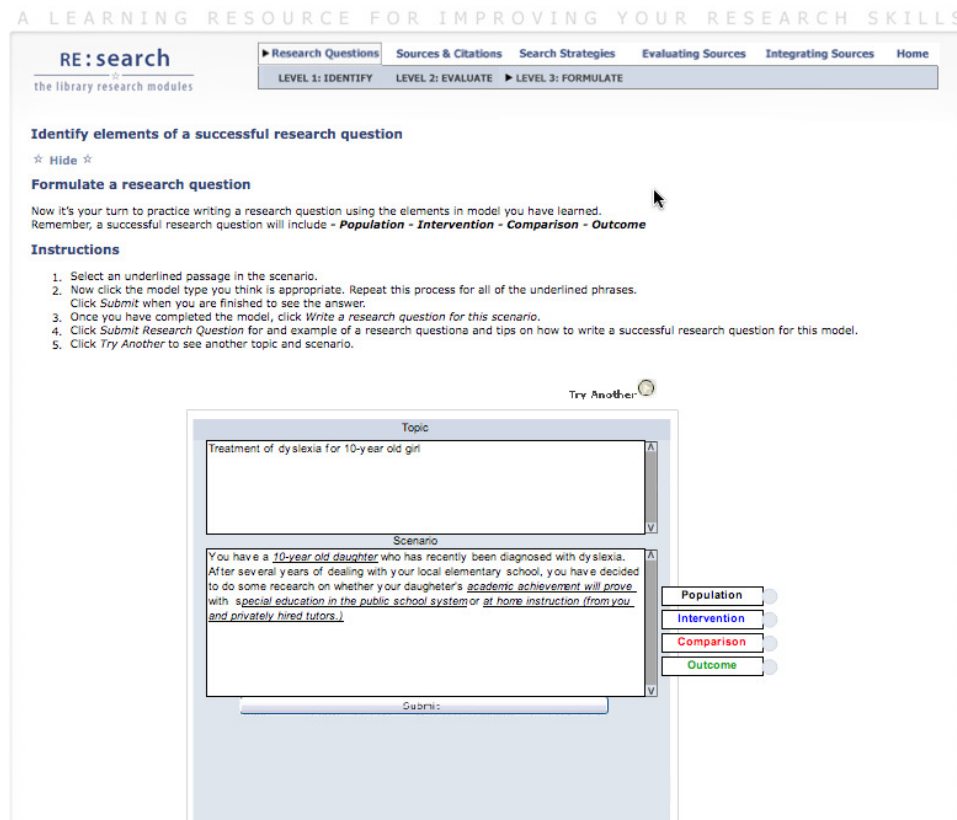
A LEARNING RESOURCE FOR IMPROVING YOUR RESEARCH SKILLS

RE:search
the library research modules

▶Research Questions | Sources & Citations | Search Strategies | Evaluating Sources | Integrating Sources | Home

LEVEL 1: IDENTIFY | LEVEL 2: EVALUATE | ▶ LEVEL 3: FORMULATE

Identify elements of a successful research question

☆ Hide ☆

Formulate a research question

Now it's your turn to practice writing a research question using the elements in model you have learned.
Remember, a successful research question will include - *Population - Intervention - Comparison - Outcome*

Instructions

1. Select an underlined passage in the scenario.
2. Now click the model type you think is appropriate. Repeat this process for all of the underlined phrases. Click *Submit* when you are finished to see the answer.
3. Once you have completed the model, click *Write a research question for this scenario*.
4. Click *Submit Research Question* for and example of a research questiona and tips on how to write a successful research question for this model.
5. Click *Try Another* to see another topic and scenario.

Try Another

Topic

Treatment of dyslexia for 10-year old girl

Scenario

You have a 10-year old daughter who has recently been diagnosed with dyslexia. After several years of dealing with your local elementary school, you have decided to do some research on whether your daughter's academic achievement will prove with special education in the public school system or at home instruction (from you and privately hired tutors.)

Population
Intervention
Comparison
Outcome

Submit